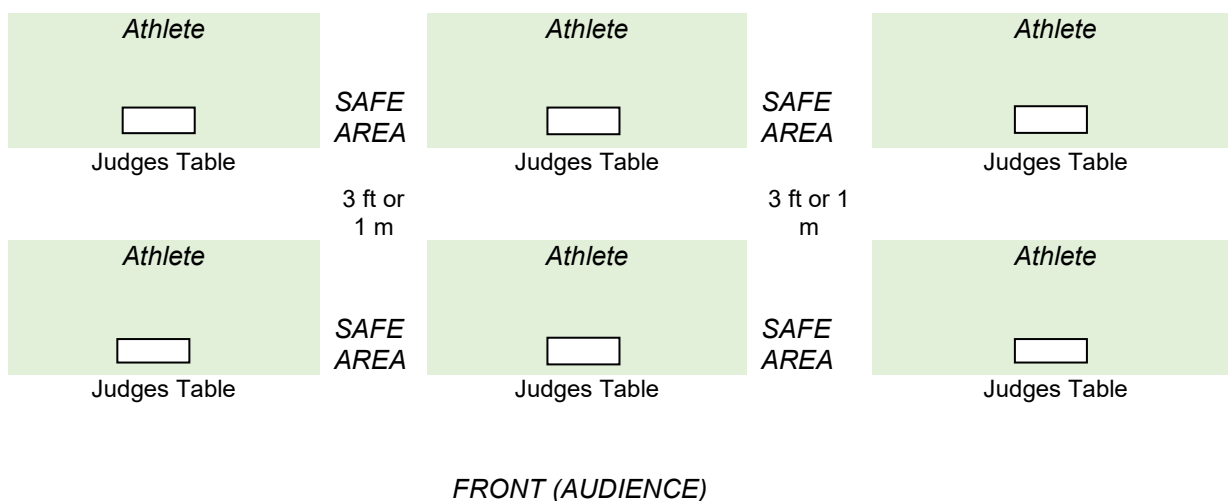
Athlete

SAFE AREA

Athlete

SAFE AREA

Athlete

Judges Table

Judges Table

Judges Table

3 ft or 1 m

3 ft or 1 m

Athlete

SAFE AREA

Athlete

SAFE AREA

Athlete

Judges Table

Judges Table

Judges Table

FRONT (AUDIENCE)